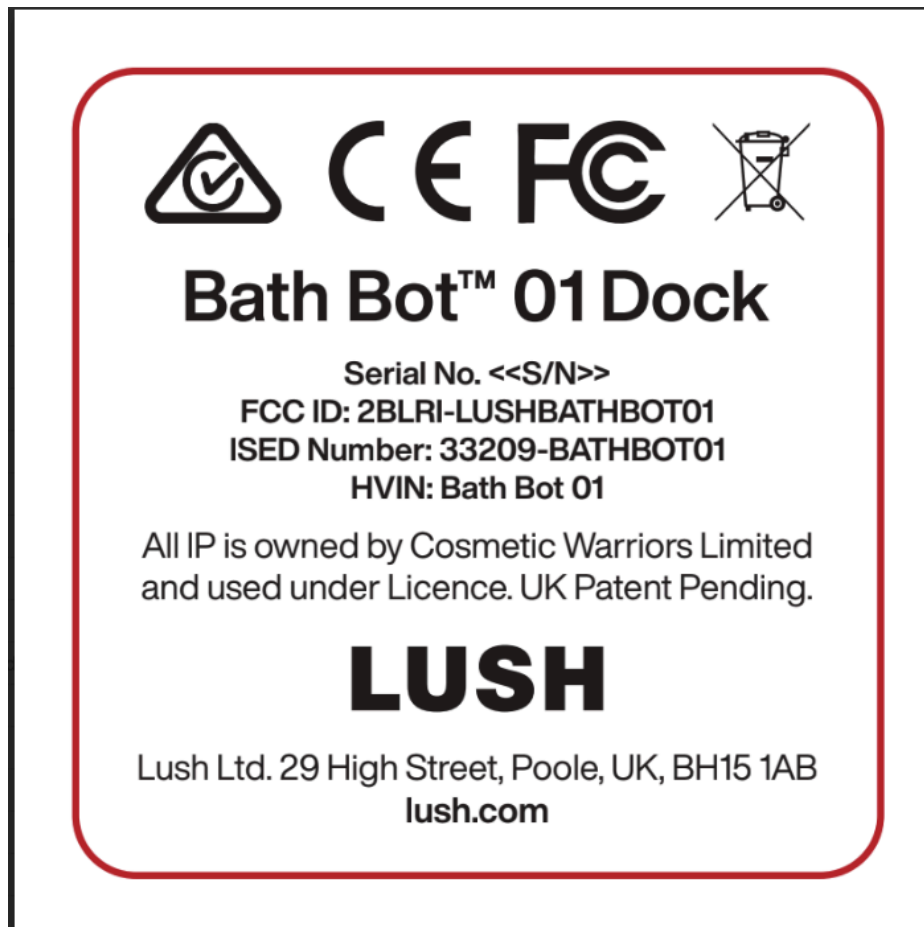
CE FC

Bath Bot™ 01 Dock

Serial No. <<S/N>>
FCC ID: 2BLRI-LUSHBATHBOT01
ISED Number: 33209-BATHBOT01
HVIN: Bath Bot 01

All IP is owned by Cosmetic Warriors Limited and used under Licence. UK Patent Pending.

LUSH

Lush Ltd. 29 High Street, Poole, UK, BH15 1AB
lush.com